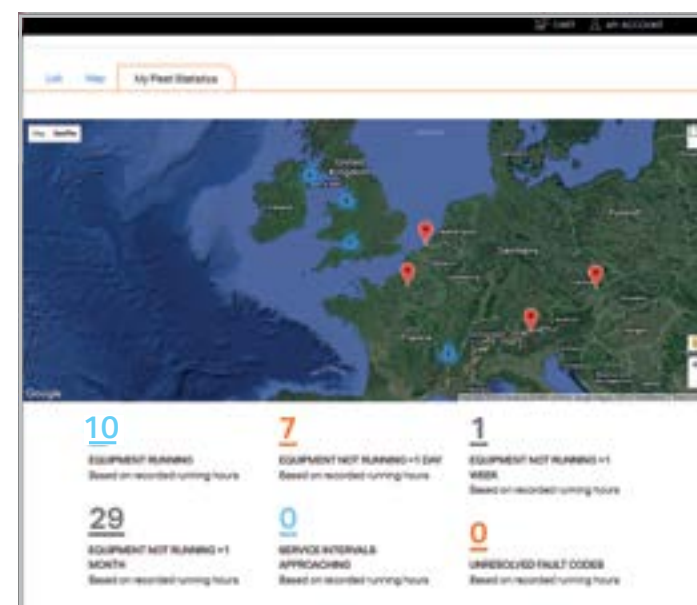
CART MY ACCOUNT

List Map My Fleet Statistics

Map Satellite

United Kingdom

Google

10
EQUIPMENT RUNNING
Based on recorded running hours

7
EQUIPMENT NOT RUNNING >1 DAY
Based on recorded running hours

1
EQUIPMENT NOT RUNNING >1 WEEK
Based on recorded running hours

29
EQUIPMENT NOT RUNNING >1 MONTH
Based on recorded running hours

0
SERVICE INTERVALS APPROACHING
Based on recorded running hours

0
UNRESOLVED FAULT CODES
Based on recorded running hours